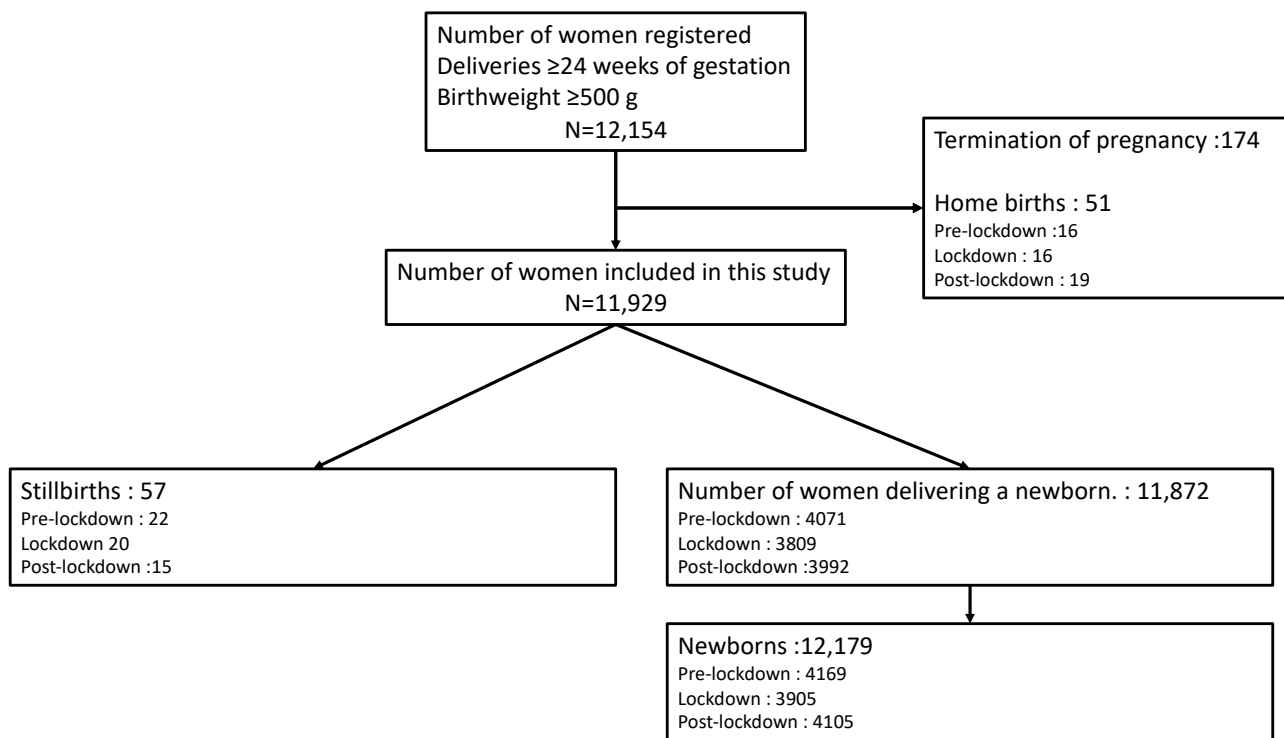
Number of women registered
Deliveries ≥24 weeks of gestation
Birthweight ≥500 g
N=12,154

Termination of pregnancy :174

Home births : 51
Pre-lockdown :16
Lockdown : 16
Post-lockdown : 19

Number of women included in this study
N=11,929

Stillbirths : 57
Pre-lockdown : 22
Lockdown 20
Post-lockdown :15

Number of women delivering a newborn. : 11,872
Pre-lockdown : 4071
Lockdown : 3809
Post-lockdown :3992

Newborns :12,179
Pre-lockdown : 4169
Lockdown : 3905
Post-lockdown : 4105